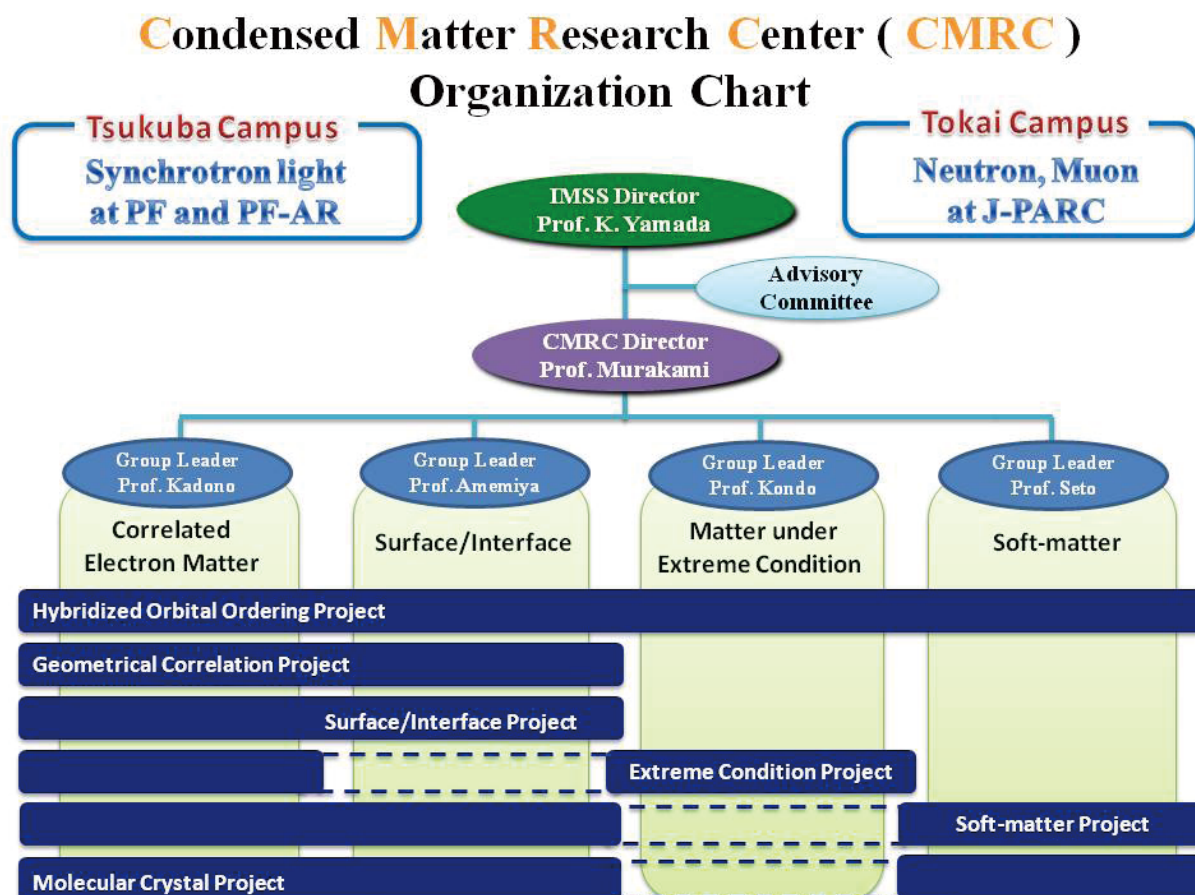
Condensed Matter Research Center ( CMRC )
Organization Chart

Tsukuba Campus
Synchrotron light at PF and PF-AR

Tokai Campus
Neutron, Muon at J-PARC

IMSS Director
Prof. K. Yamada

Advisory Committee

CMRC Director
Prof. Murakami

Group Leader
Prof. Kadono
Correlated Electron Matter

Group Leader
Prof. Amemiya
Surface/Interface

Group Leader
Prof. Kondo
Matter under Extreme Condition

Group Leader
Prof. Seto
Soft-matter

Hybridized Orbital Ordering Project

Geometrical Correlation Project

Surface/Interface Project

Extreme Condition Project

Soft-matter Project

Molecular Crystal Project